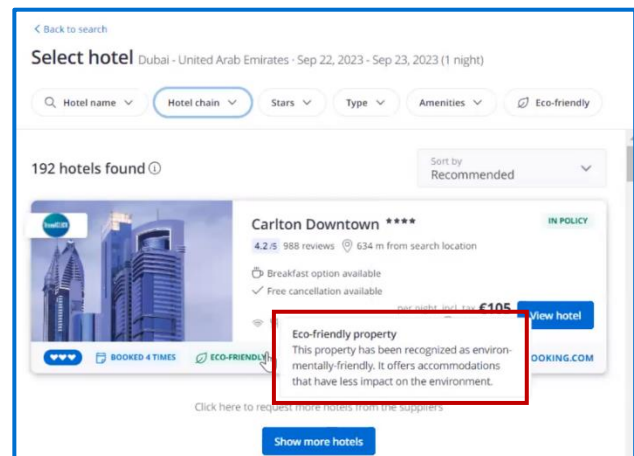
< Back to search

Select hotel Dubai - United Arab Emirates · Sep 22, 2023 - Sep 23, 2023 (1 night)

Hotel name Hotel chain Stars Type Amenities Eco-friendly

192 hotels found ⓘ

Sort by
Recommended

Carlton Downtown ****

IN POLICY

4.2/5 988 reviews 634 m from search location

Breakfast option available
Free cancellation available

per night, incl. tax €105

View hotel

BOOKED 4 TIMES ECO-FRIENDLY

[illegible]OOKING.COM

Eco-friendly property
This property has been recognized as environmentally-friendly. It offers accommodations that have less impact on the environment.

Click here to request more hotels from the suppliers

Show more hotels